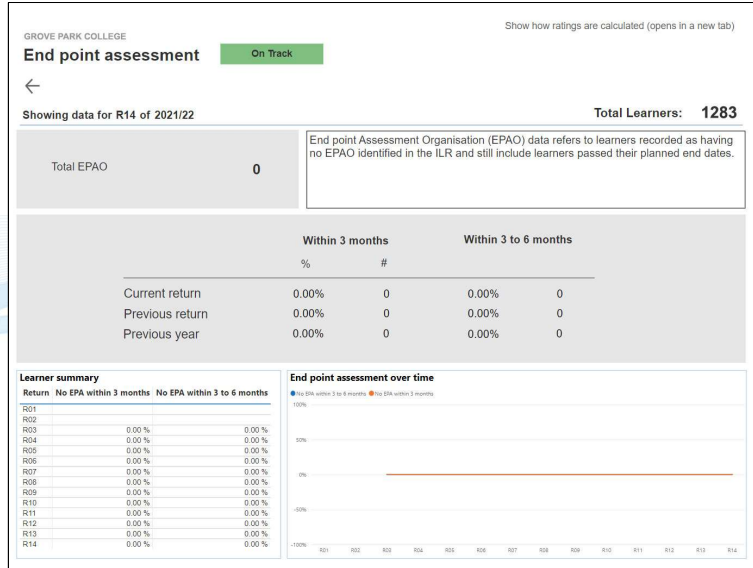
GROVE PARK COLLEGE

End point assessment

On Track

Show how ratings are calculated (opens in a new tab)

←

Showing data for R14 of 2021/22

Total Learners: 1283

Total EPAO 0

End point Assessment Organisation (EPAO) data refers to learners recorded as having no EPAO identified in the ILR and still include learners passed their planned end dates.

| | Within 3 months % | Within 3 months # | Within 3 to 6 months % | Within 3 to 6 months # |
|---|---|---|---|---|
| Current return | 0.00% | 0 | 0.00% | 0 |
| Previous return | 0.00% | 0 | 0.00% | 0 |
| Previous year | 0.00% | 0 | 0.00% | 0 |

Learner summary

| Return | No EPA within 3 months | No EPA within 3 to 6 months |
|---|---|---|
| R01 | | |
| R02 | | |
| R03 | 0.00 % | 0.00 % |
| R04 | 0.00 % | 0.00 % |
| R05 | 0.00 % | 0.00 % |
| R06 | 0.00 % | 0.00 % |
| R07 | 0.00 % | 0.00 % |
| R08 | 0.00 % | 0.00 % |
| R09 | 0.00 % | 0.00 % |
| R10 | 0.00 % | 0.00 % |
| R11 | 0.00 % | 0.00 % |
| R12 | 0.00 % | 0.00 % |
| R13 | 0.00 % | 0.00 % |
| R14 | 0.00 % | 0.00 % |

End point assessment over time

No EPA within 3 to 6 months No EPA within 3 months

100%
50%
0%
-50%
-100%

R01 R02 R03 R04 R05 R06 R07 R08 R09 R10 R11 R12 R13 R14